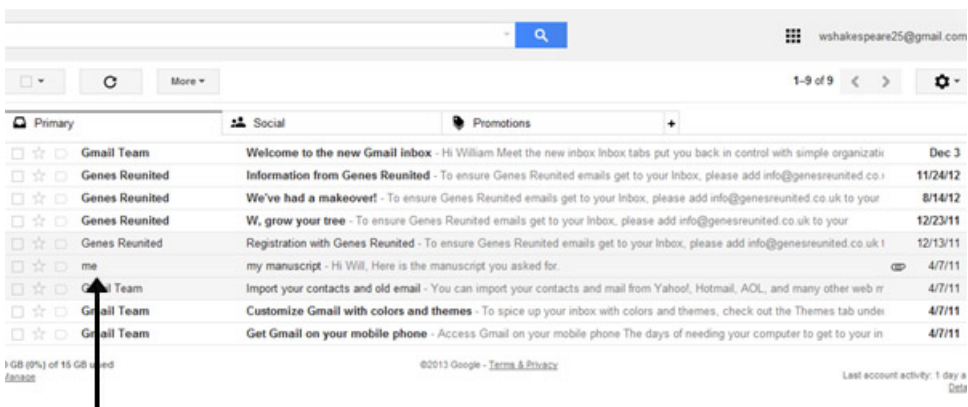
wshakespeare25@gmail.com

More ▾

1–9 of 9

Primary | Social | Promotions | +

| Gmail Team | Welcome to the new Gmail inbox - Hi William Meet the new inbox Inbox tabs put you back in control with simple organizati | Dec 3 |
|---|---|---|
| Genes Reunited | Information from Genes Reunited - To ensure Genes Reunited emails get to your Inbox, please add info@genesreunited.co.i | 11/24/12 |
| Genes Reunited | We've had a makeover! - To ensure Genes Reunited emails get to your Inbox, please add info@genesreunited.co.uk to your | 8/14/12 |
| Genes Reunited | W, grow your tree - To ensure Genes Reunited emails get to your Inbox, please add info@genesreunited.co.uk to your | 12/23/11 |
| Genes Reunited | Registration with Genes Reunited - To ensure Genes Reunited emails get to your Inbox, please add info@genesreunited.co.uk t | 12/13/11 |
| me | my manuscript - Hi Will, Here is the manuscript you asked for. | 4/7/11 |
| G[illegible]ail Team | Import your contacts and old email - You can import your contacts and mail from Yahoo!, Hotmail, AOL, and many other web m | 4/7/11 |
| G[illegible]ail Team | Customize Gmail with colors and themes - To spice up your inbox with colors and themes, check out the Themes tab unde | 4/7/11 |
| G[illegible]ail Team | Get Gmail on your mobile phone - Access Gmail on your mobile phone The days of needing your computer to get to your in | 4/7/11 |

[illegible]GB (0%) of 15 GB used
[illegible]anage

©2013 Google - Terms & Privacy

Last account activity: 1 day a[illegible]
Deta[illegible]